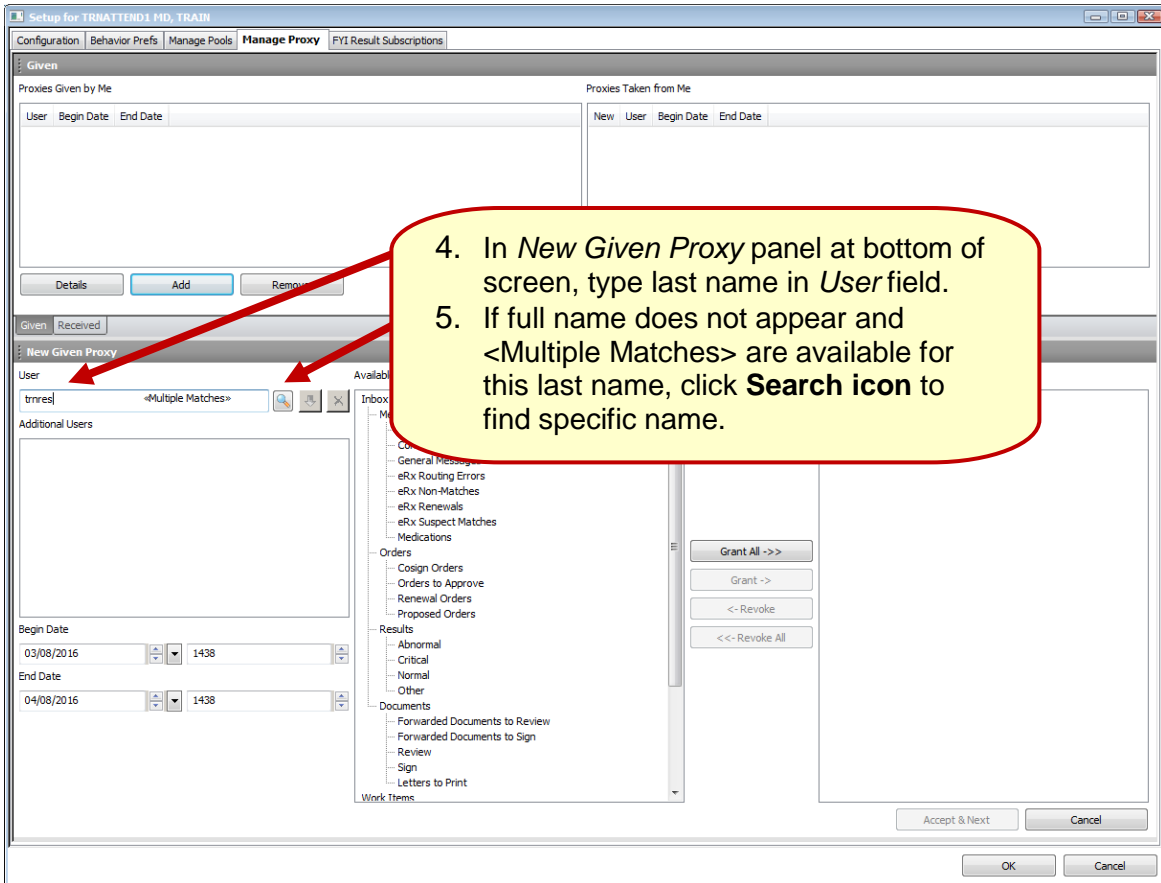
Setup for TRNATTEND1 MD, TRAIN

Configuration | Behavior Prefs | Manage Pools | Manage Proxy | FYI Result Subscriptions

Given

Proxies Given by Me

| User | Begin Date | End Date |
|---|---|---|

Proxies Taken from Me

| New | User | Begin Date | End Date |
|---|---|---|---|

Details | Add | Remove

Given | Received

New Given Proxy

User

trnres «Multiple Matches»

Additional Users

Begin Date

03/08/2016 1438

End Date

04/08/2016 1438

Availab

Inbox

Me

Co

General Messag

eRx Routing Errors

eRx Non-Matches

eRx Renewals

eRx Suspect Matches

Medications

Orders

Cosign Orders

Orders to Approve

Renewal Orders

Proposed Orders

Results

Abnormal

Critical

Normal

Other

Documents

Forwarded Documents to Review

Forwarded Documents to Sign

Review

Sign

Letters to Print

Work Items

Grant All ->>

Grant ->

<- Revoke

<<- Revoke All

Accept & Next | Cancel

OK | Cancel

4. In *New Given Proxy* panel at bottom of screen, type last name in *User* field.

5. If full name does not appear and <Multiple Matches> are available for this last name, click **Search icon** to find specific name.